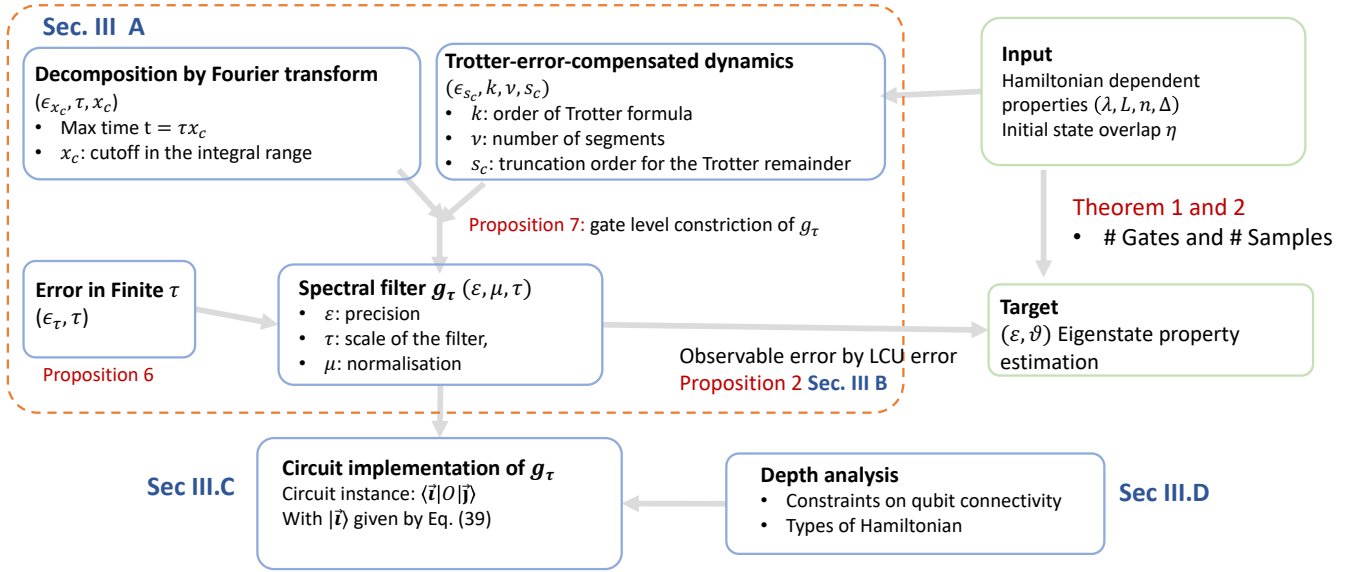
Sec. III A

Decomposition by Fourier transform
$(\epsilon_{x_c}, \tau, x_c)$
• Max time $t = \tau x_c$
• $x_c$: cutoff in the integral range

Trotter-error-compensated dynamics
$(\epsilon_{s_c}, k, \nu, s_c)$
• $k$: order of Trotter formula
• $\nu$: number of segments
• $s_c$: truncation order for the Trotter remainder

Input
Hamiltonian dependent properties $(\lambda, L, n, \Delta)$
Initial state overlap $\eta$

Proposition 7: gate level constriction of $g_\tau$

Theorem 1 and 2
• # Gates and # Samples

Error in Finite $\tau$
$(\epsilon_\tau, \tau)$

Proposition 6

Spectral filter $\boldsymbol{g_\tau}$ $(\varepsilon, \mu, \tau)$
• $\varepsilon$: precision
• $\tau$: scale of the filter,
• $\mu$: normalisation

Target
$(\varepsilon, \vartheta)$ Eigenstate property estimation

Observable error by LCU error
Proposition 2 Sec. III B

Sec III.C

Circuit implementation of $\boldsymbol{g_\tau}$
Circuit instance: $\langle \vec{\boldsymbol{\imath}} | O | \vec{\mathbf{j}} \rangle$
With $|\vec{\boldsymbol{\imath}}\rangle$ given by Eq. (39)

Depth analysis
• Constraints on qubit connectivity
• Types of Hamiltonian

Sec III.D